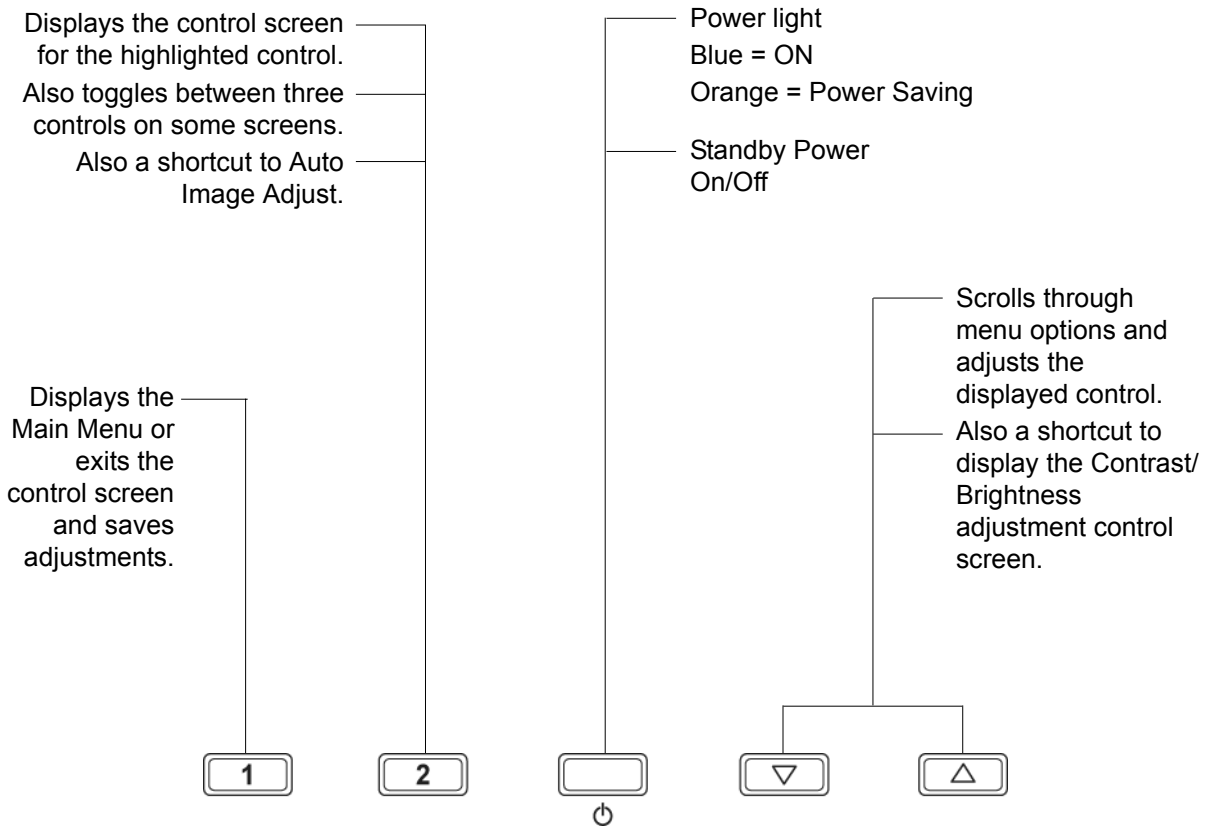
Displays the control screen for the highlighted control.

Also toggles between three controls on some screens.

Also a shortcut to Auto Image Adjust.

Power light
Blue = ON
Orange = Power Saving

Standby Power On/Off

Scrolls through menu options and adjusts the displayed control.

Also a shortcut to display the Contrast/ Brightness adjustment control screen.

Displays the Main Menu or exits the control screen and saves adjustments.

1

2

⏻

▽

△